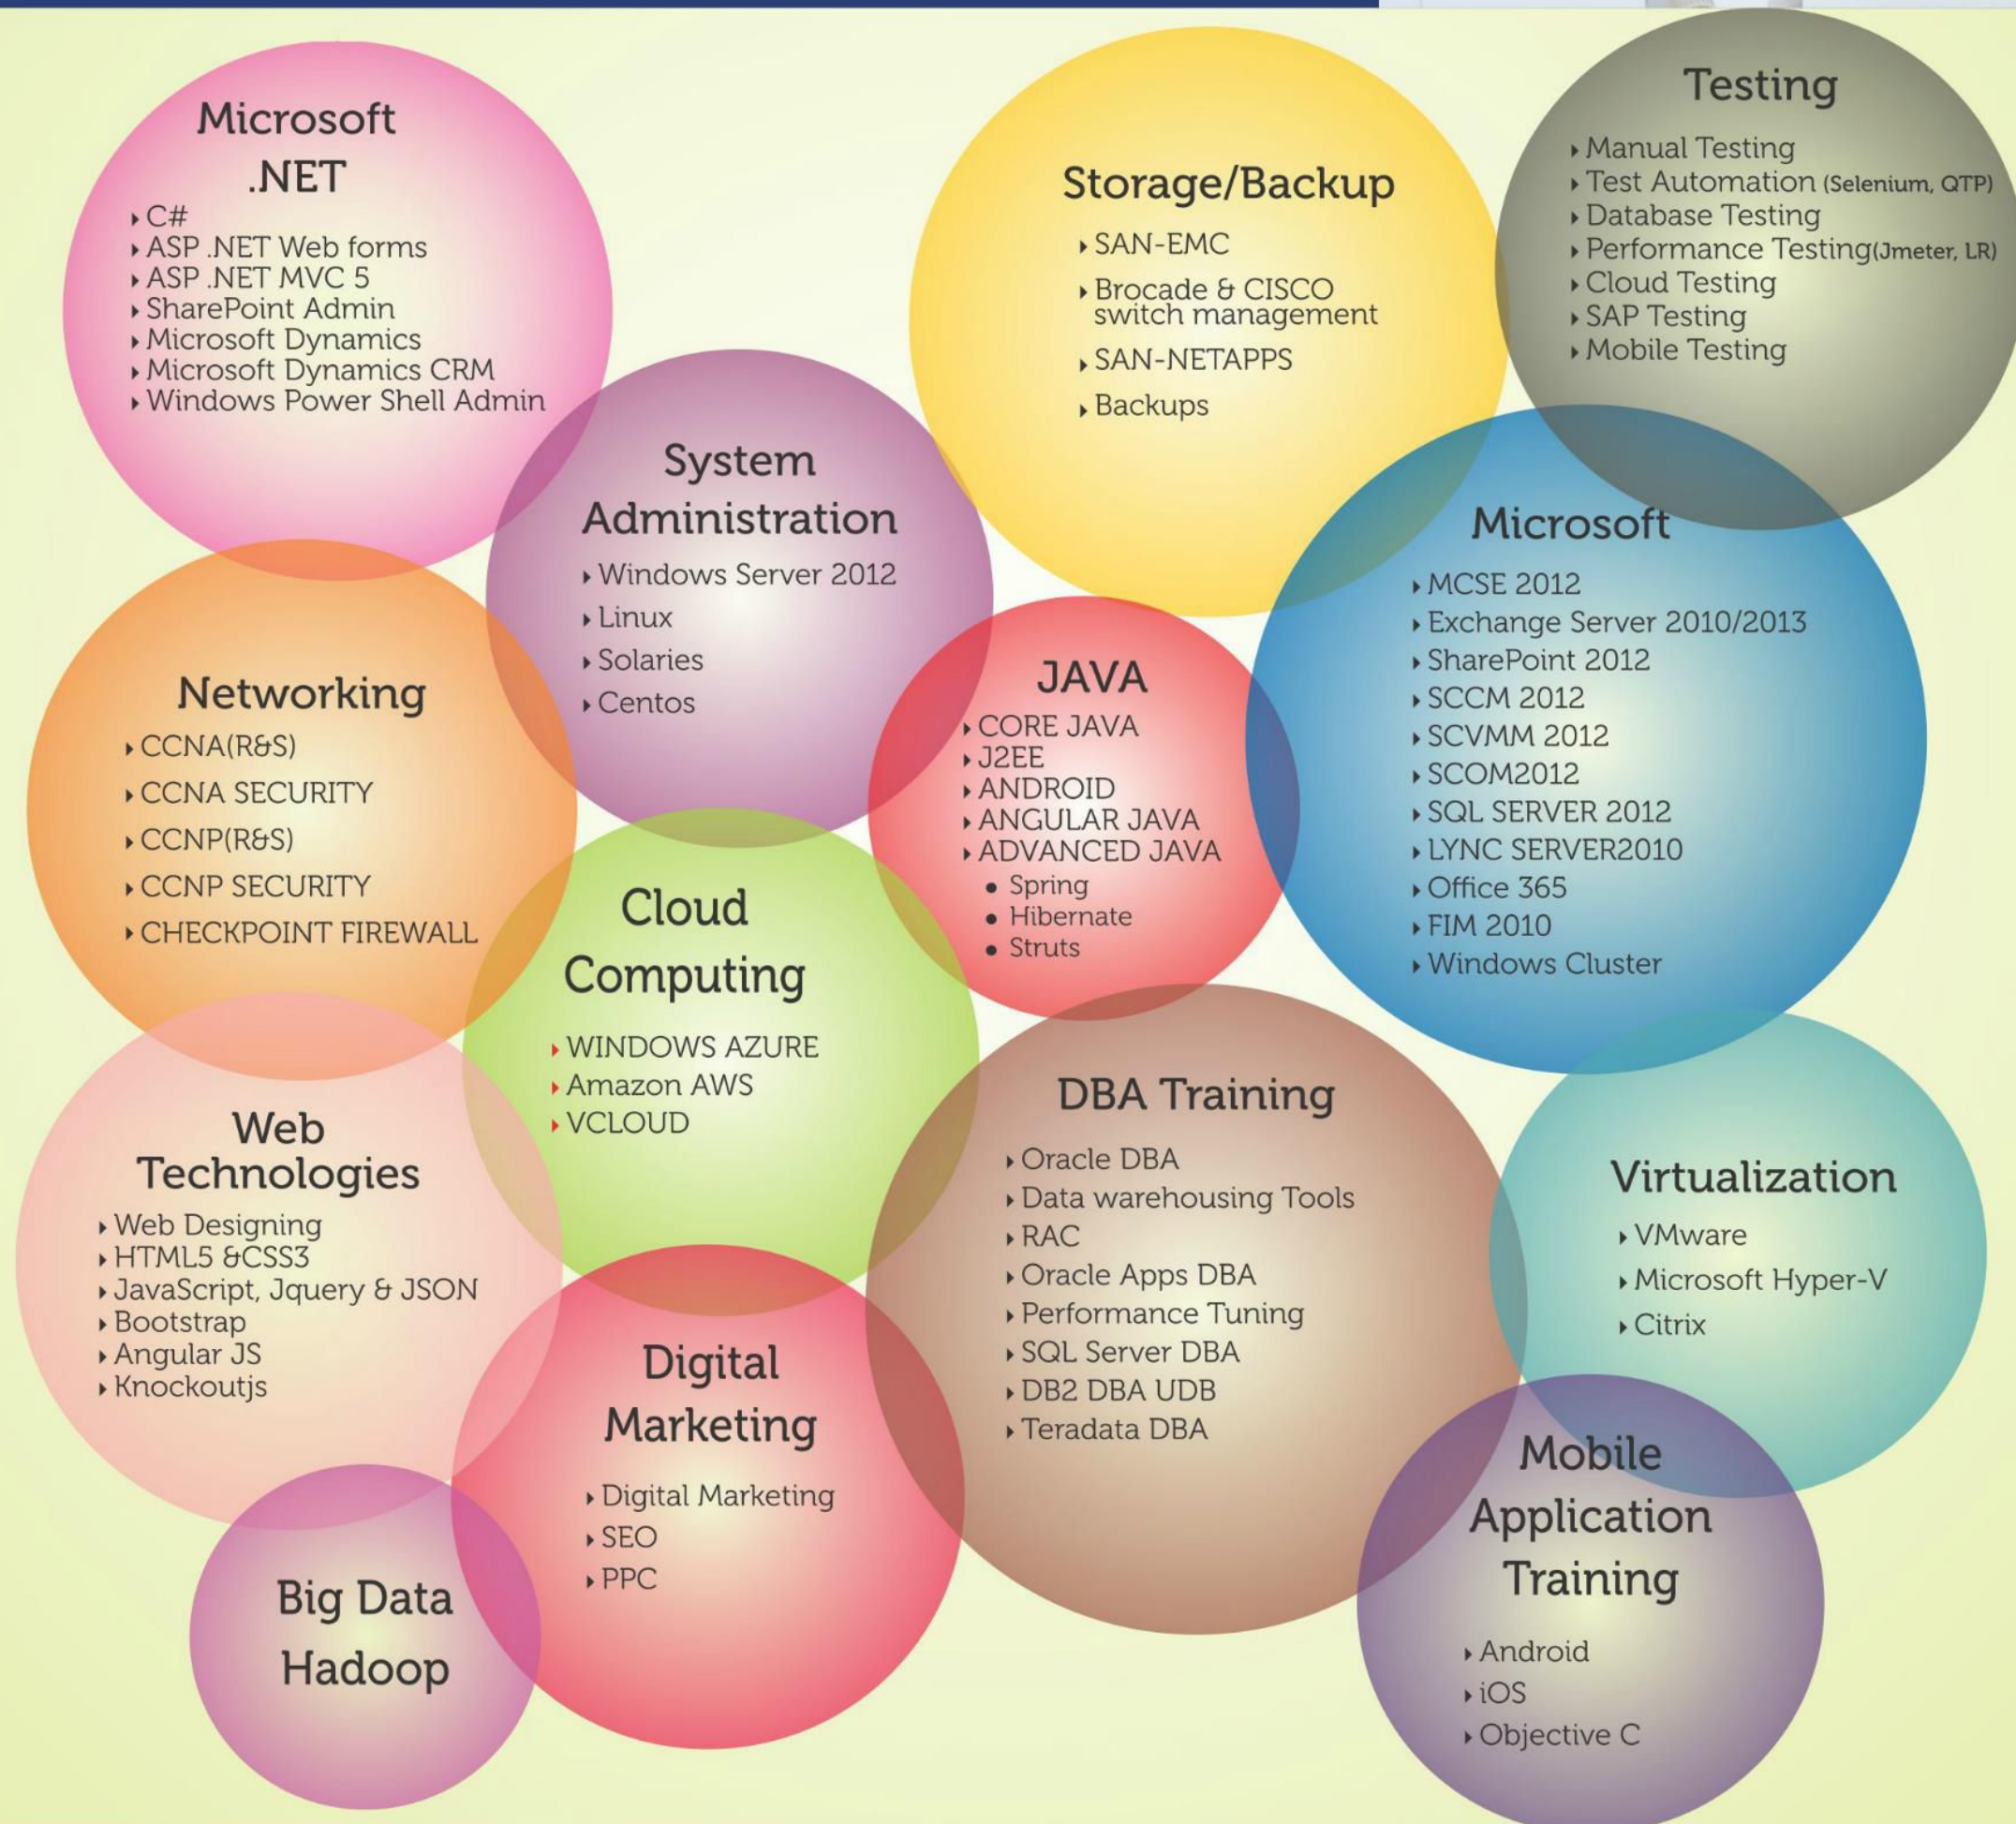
Microsoft .NET
- C#
- ASP .NET Web forms
- ASP .NET MVC 5
- SharePoint Admin
- Microsoft Dynamics
- Microsoft Dynamics CRM
- Windows Power Shell Admin

Storage/Backup
- SAN-EMC
- Brocade & CISCO switch management
- SAN-NETAPPS
- Backups

Testing
- Manual Testing
- Test Automation (Selenium, QTP)
- Database Testing
- Performance Testing(Jmeter, LR)
- Cloud Testing
- SAP Testing
- Mobile Testing

System Administration
- Windows Server 2012
- Linux
- Solaries
- Centos

Microsoft
- MCSE 2012
- Exchange Server 2010/2013
- SharePoint 2012
- SCCM 2012
- SCVMM 2012
- SCOM2012
- SQL SERVER 2012
- LYNC SERVER2010
- Office 365
- FIM 2010
- Windows Cluster

Networking
- CCNA(R&S)
- CCNA SECURITY
- CCNP(R&S)
- CCNP SECURITY
- CHECKPOINT FIREWALL

JAVA
- CORE JAVA
- J2EE
- ANDROID
- ANGULAR JAVA
- ADVANCED JAVA
  - Spring
  - Hibernate
  - Struts

Cloud Computing
- WINDOWS AZURE
- Amazon AWS
- VCLOUD

DBA Training
- Oracle DBA
- Data warehousing Tools
- RAC
- Oracle Apps DBA
- Performance Tuning
- SQL Server DBA
- DB2 DBA UDB
- Teradata DBA

Web Technologies
- Web Designing
- HTML5 &CSS3
- JavaScript, Jquery & JSON
- Bootstrap
- Angular JS
- Knockoutjs

Virtualization
- VMware
- Microsoft Hyper-V
- Citrix

Digital Marketing
- Digital Marketing
- SEO
- PPC

Big Data Hadoop

Mobile Application Training
- Android
- iOS
- Objective C